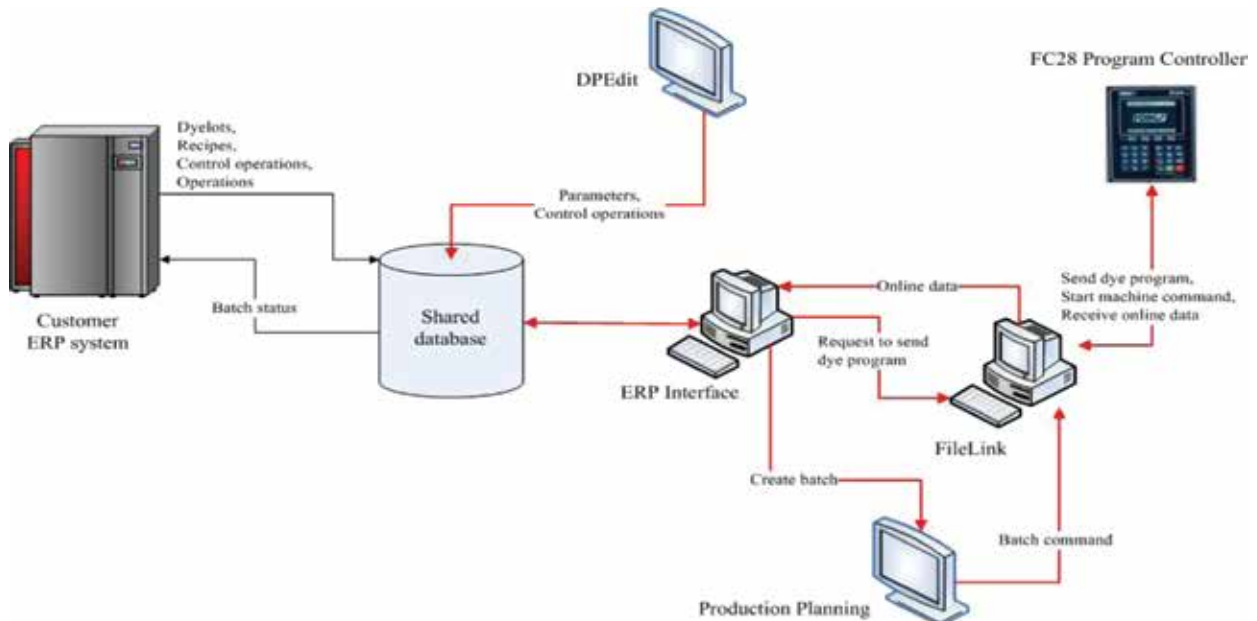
FC28 Program Controller

DPEdit

Dyelots,
Recipes,
Control operations,
Operations

Parameters,
Control operations

Customer
ERP system

Batch status

Shared
database

Online data

Send dye program,
Start machine command,
Receive online data

Request to send
dye program

ERP Interface

FileLink

Create batch

Batch command

Production Planning